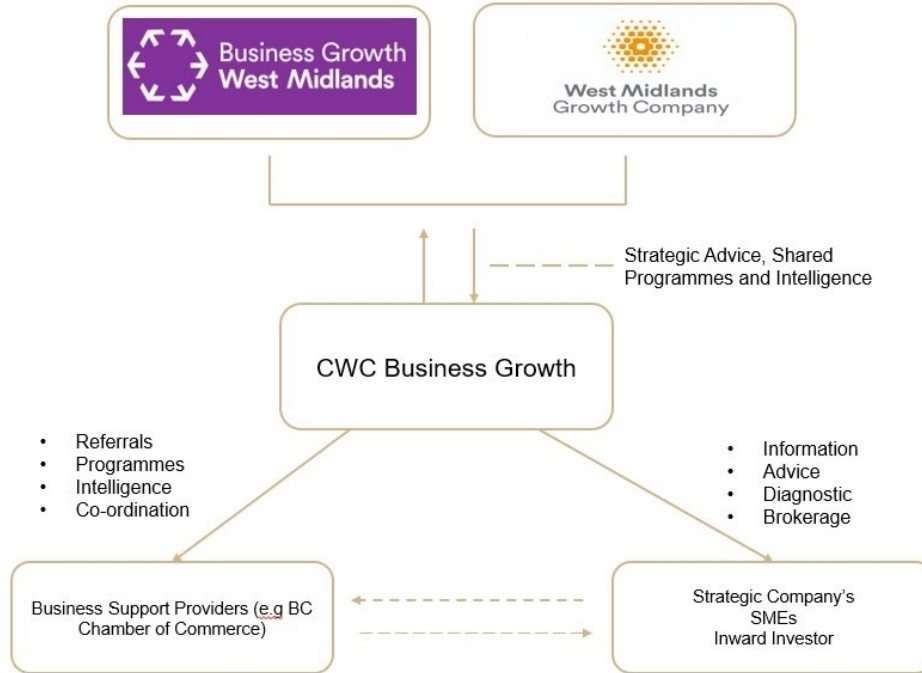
Business Growth West Midlands

West Midlands Growth Company

Strategic Advice, Shared Programmes and Intelligence

CWC Business Growth

- Referrals
- Programmes
- Intelligence
- Co-ordination

- Information
- Advice
- Diagnostic
- Brokerage

Business Support Providers (e.g BC Chamber of Commerce)

Strategic Company's
SMEs
Inward Investor